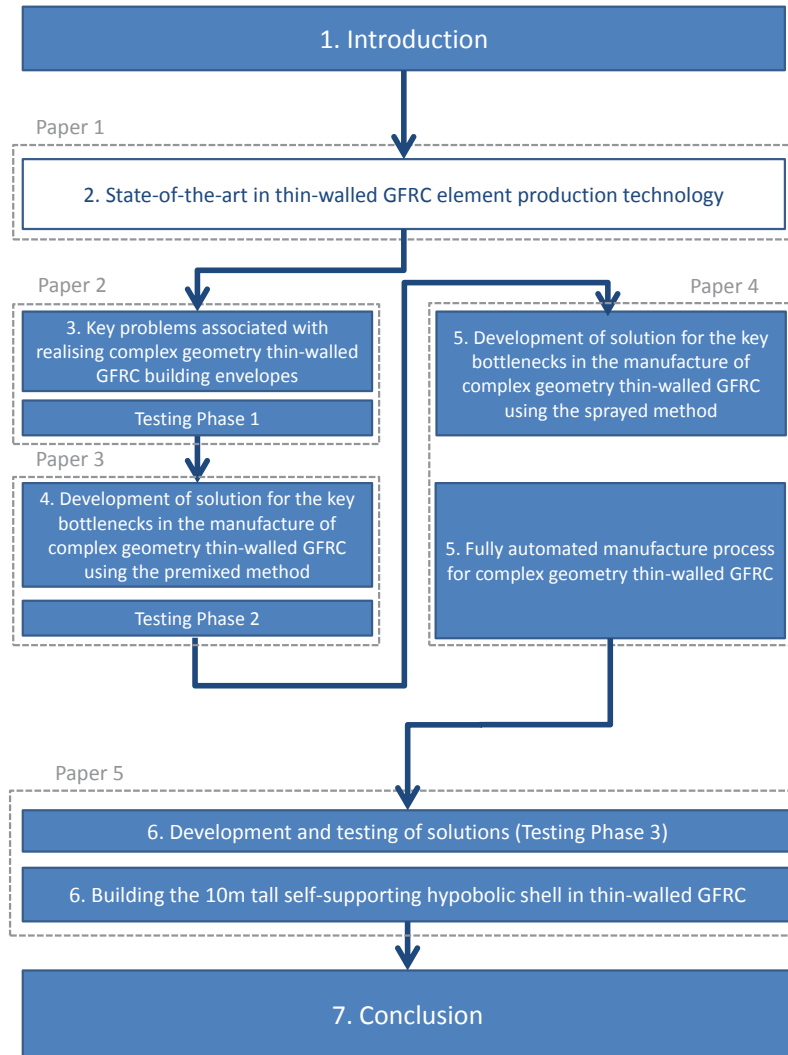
1. Introduction

Paper 1

2. State-of-the-art in thin-walled GFRC element production technology

Paper 2

3. Key problems associated with realising complex geometry thin-walled GFRC building envelopes

Testing Phase 1

Paper 3

4. Development of solution for the key bottlenecks in the manufacture of complex geometry thin-walled GFRC using the premixed method

Testing Phase 2

Paper 4

5. Development of solution for the key bottlenecks in the manufacture of complex geometry thin-walled GFRC using the sprayed method

5. Fully automated manufacture process for complex geometry thin-walled GFRC

Paper 5

6. Development and testing of solutions (Testing Phase 3)

6. Building the 10m tall self-supporting hypobolic shell in thin-walled GFRC

7. Conclusion